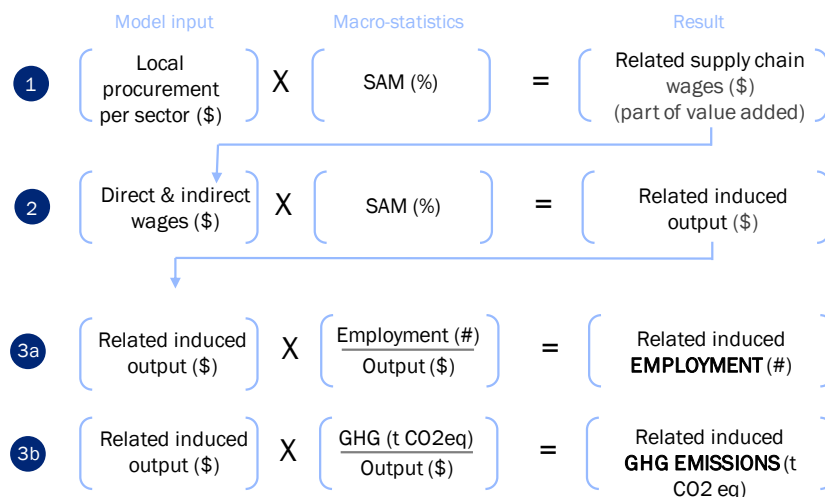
Model input

Macro-statistics

Result

1

Local procurement per sector ($)

X

SAM (%)

=

Related supply chain wages ($) (part of value added)

2

Direct & indirect wages ($)

X

SAM (%)

=

Related induced output ($)

3a

Related induced output ($)

X

$\frac{\text{Employment (\#)}}{\text{Output (\$)}}$

=

Related induced EMPLOYMENT (#)

3b

Related induced output ($)

X

$\frac{\text{GHG (t CO2eq)}}{\text{Output (\$)}}$

=

Related induced GHG EMISSIONS (t CO2 eq)